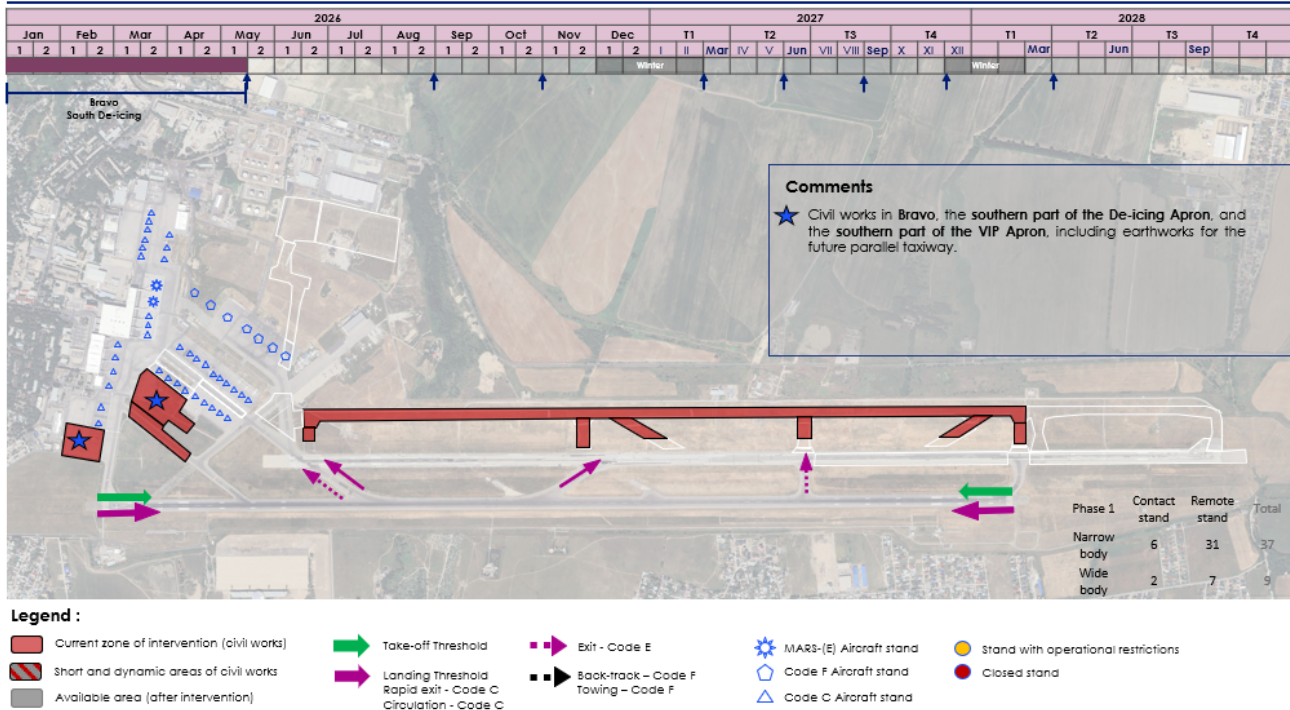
2026 | 2027 | 2028

Jan Feb Mar Apr May Jun Jul Aug Sep Oct Nov Dec

1 2 1 2 1 2 1 2 1 2 1 2 1 2 1 2 1 2 1 2 1 2 1 2

T1 T2 T3 T4 T1 T2 T3 T4

I II Mar IV V Jun VII VIII Sep X XI XII Mar Jun Sep

Winter

Winter

Bravo
South De-icing

Comments

Civil works in Bravo, the southern part of the De-icing Apron, and the southern part of the VIP Apron, including earthworks for the future parallel taxiway.

| Phase 1 | Contact stand | Remote stand | Total |
|---|---|---|---|
| Narrow body | 6 | 31 | 37 |
| Wide body | 2 | 7 | 9 |

Legend :

Current zone of intervention (civil works)

Short and dynamic areas of civil works

Available area (after intervention)

Take-off Threshold

Landing Threshold
Rapid exit - Code C
Circulation - Code C

Exit - Code E

Back-track – Code F
Towing – Code F

MARS-(E) Aircraft stand

Code F Aircraft stand

Code C Aircraft stand

Stand with operational restrictions

Closed stand